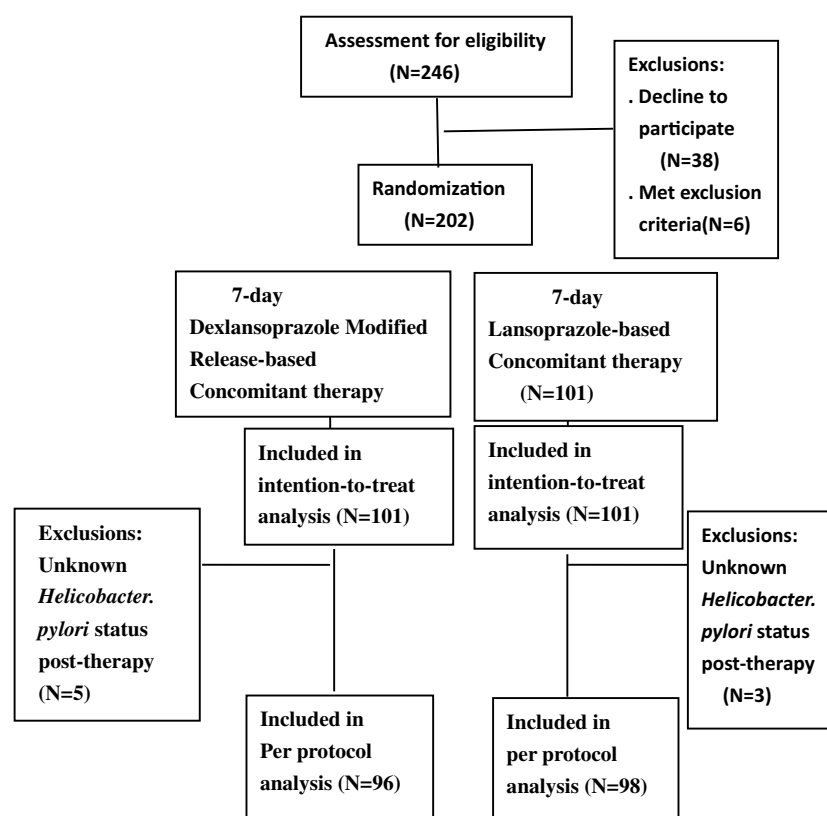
Assessment for eligibility
(N=246)

Exclusions:
. Decline to participate
(N=38)
. Met exclusion criteria(N=6)

Randomization
(N=202)

7-day
Dexlansoprazole Modified Release-based Concomitant therapy

7-day
Lansoprazole-based Concomitant therapy
(N=101)

Included in intention-to-treat analysis (N=101)

Included in intention-to-treat analysis (N=101)

Exclusions:
Unknown *Helicobacter. pylori* status post-therapy
(N=5)

Exclusions:
Unknown *Helicobacter. pylori* status post-therapy
(N=3)

Included in Per protocol analysis (N=96)

Included in per protocol analysis (N=98)